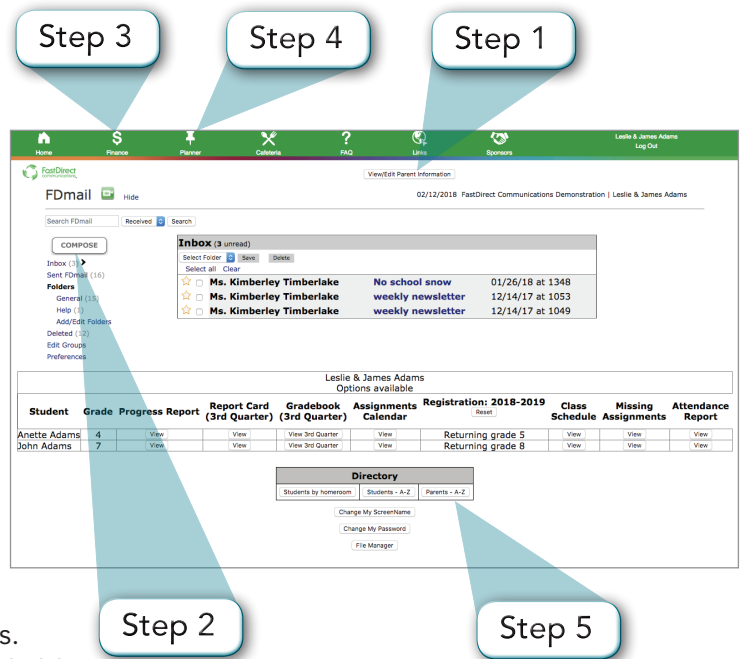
Step 3

Step 4

Step 1

Home Finance Planner Cafeteria FAQ Links Sponsors

Leslie & James Adams
Log Out

FastDirect communications

View/Edit Parent Information

FDmail Hide

02/12/2018 FastDirect Communications Demonstration | Leslie & James Adams

Search FDmail Received Search

COMPOSE

Inbox (3)
Sent FDmail (16)
Folders
General (15)
Help (1)
Add/Edit Folders
Deleted (12)
Edit Groups
Preferences

Inbox (3 unread)

Select Folder Save Delete

Select all Clear

| | | |
|---|---|---|
| Ms. Kimberley Timberlake | No school snow | 01/26/18 at 1348 |
| Ms. Kimberley Timberlake | weekly newsletter | 12/14/17 at 1053 |
| Ms. Kimberley Timberlake | weekly newsletter | 12/14/17 at 1049 |

Leslie & James Adams
Options available

| Student | Grade | Progress Report | Report Card (3rd Quarter) | Gradebook (3rd Quarter) | Assignments Calendar | Registration: 2018-2019 Reset | Class Schedule | Missing Assignments | Attendance Report |
|---|---|---|---|---|---|---|---|---|---|
| Anette Adams | 4 | View | View | View 3rd Quarter | View | Returning grade 5 | View | View | View |
| John Adams | 7 | View | View | View 3rd Quarter | View | Returning grade 8 | View | View | View |

Directory

Students by homeroom | Students - A-Z | Parents - A-Z

Change My ScreenName

Change My Password

File Manager

Step 2

Step 5

s.